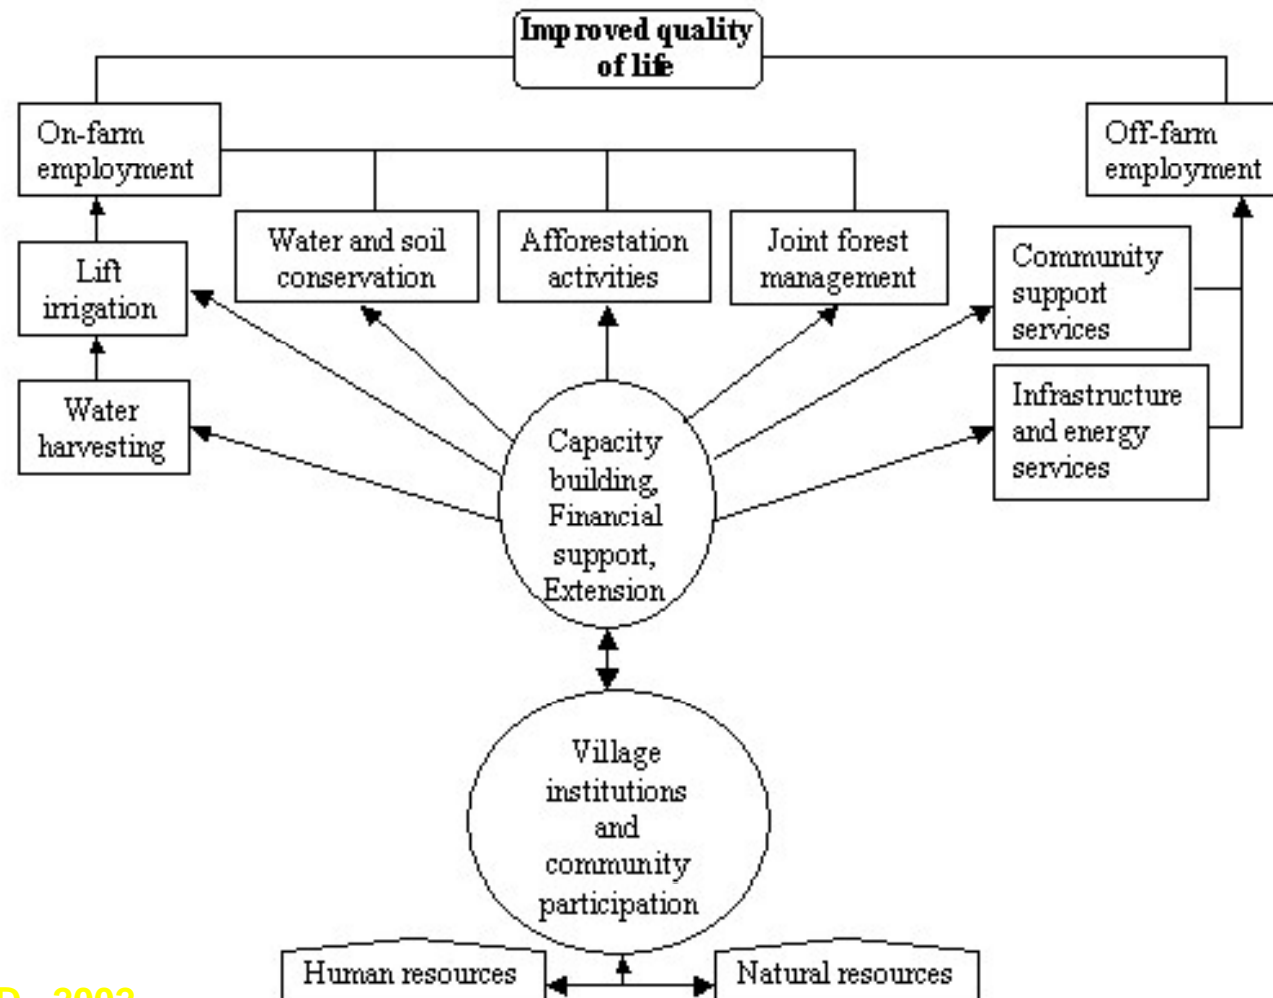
Improved quality of life

On-farm employment

Off-farm employment

Lift irrigation

Water harvesting

Water and soil conservation

Afforestation activities

Joint forest management

Community support services

Infrastructure and energy services

Capacity building, Financial support, Extension

Village institutions and community participation

Human resources

Natural resources

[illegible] 2003